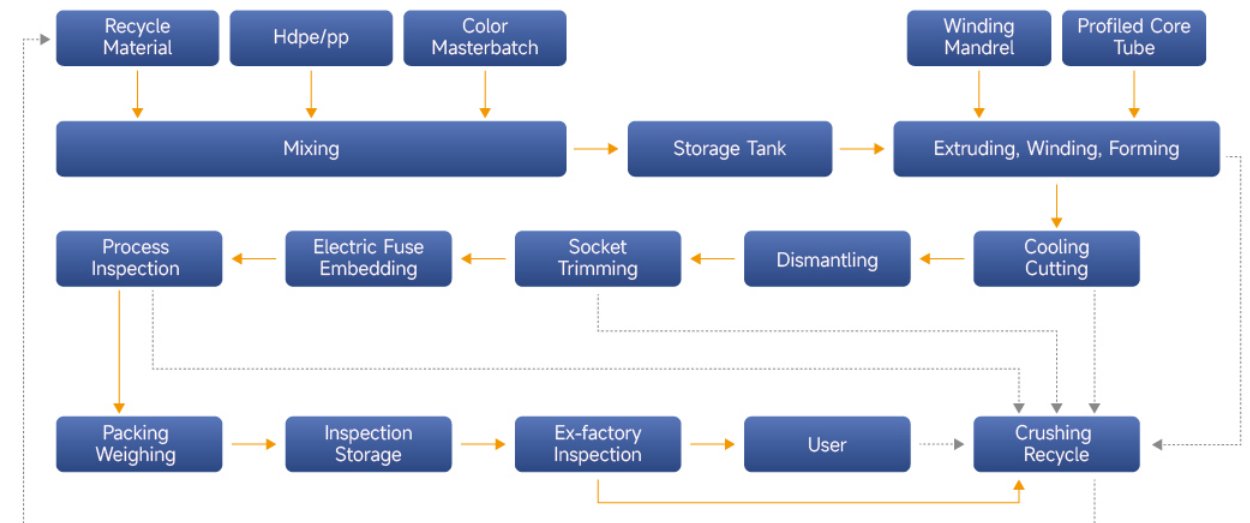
Recycle Material

Hdpe/pp

Color Masterbatch

Winding Mandrel

Profiled Core Tube

Mixing

Storage Tank

Extruding, Winding, Forming

Cooling Cutting

Dismantling

Socket Trimming

Electric Fuse Embedding

Process Inspection

Packing Weighing

Inspection Storage

Ex-factory Inspection

User

Crushing Recycle